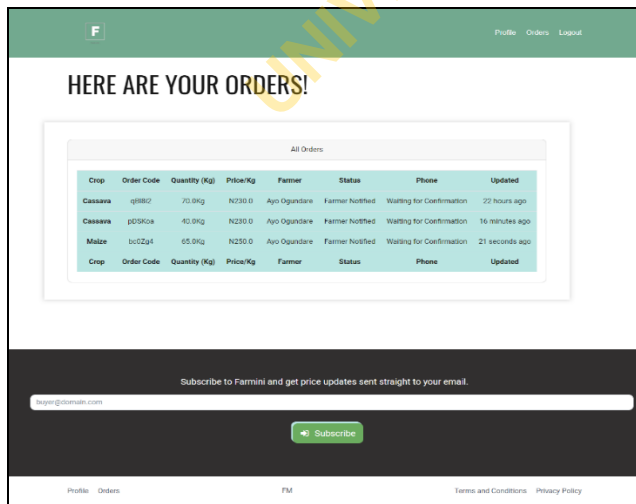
F

Profile Orders Logout

UNIV

HERE ARE YOUR ORDERS!

All Orders

| Crop | Order Code | Quantity (Kg) | Price/Kg | Farmer | Status | Phone | Updated |
|---|---|---|---|---|---|---|---|
| Cassava | qI8Bi2 | 70.0Kg | N230.0 | Ayo Ogundare | Farmer Notified | Waiting for Confirmation | 22 hours ago |
| Cassava | pDSKoa | 40.0Kg | N230.0 | Ayo Ogundare | Farmer Notified | Waiting for Confirmation | 16 minutes ago |
| Maize | bc0Zg4 | 65.0Kg | N250.0 | Ayo Ogundare | Farmer Notified | Waiting for Confirmation | 21 seconds ago |
| Crop | Order Code | Quantity (Kg) | Price/Kg | Farmer | Status | Phone | Updated |

Subscribe to Farmini and get price updates sent straight to your email.

buyer@domain.com

Subscribe

Profile Orders

FM

Terms and Conditions Privacy Policy